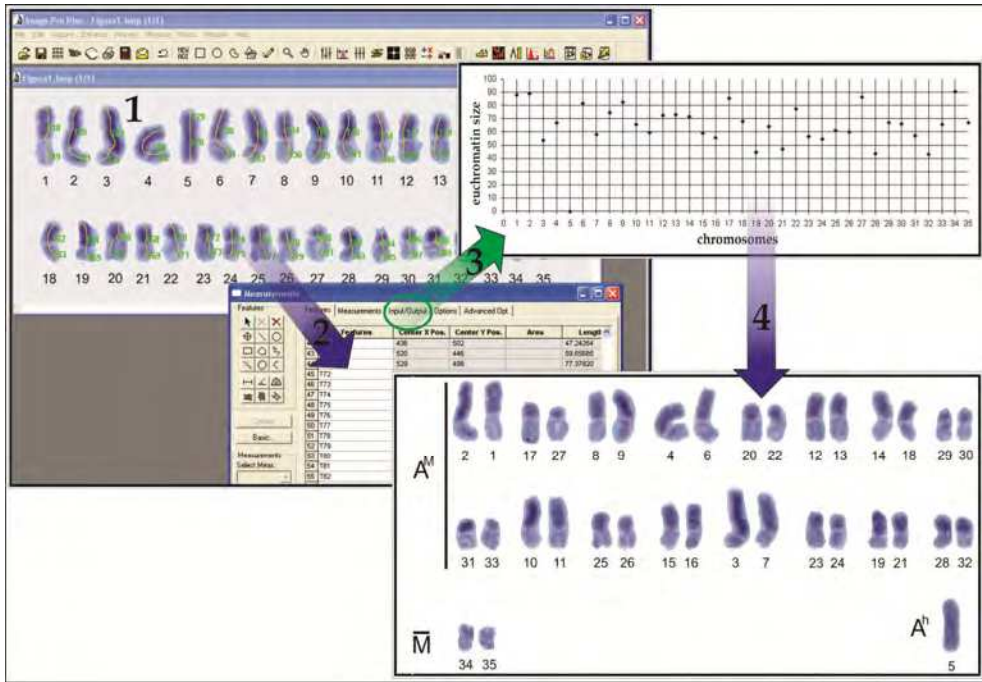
Image-Pro Plus - Figura1.bmp (1/1)

Figura1.bmp (1/1)

1

1 2 3 4 5 6 7 8 9 10 11 12 13

18 19 20 21 22 23 24 25 26 27 28 29 30 31 32 33 34 35

100
90
80
70
60
50
40
30
20
10
0

euchromatin size

0 1 2 3 4 5 6 7 8 9 10 11 12 13 14 15 16 17 18 19 20 21 22 23 24 25 26 27 28 29 30 31 32 33 34 35

chromosomes

3

2

4

Measurements

Features | Measurements | Input/Output | Options | Advanced Opt.

Features | Center X Pos. | Center Y Pos. | Area | Length

436 | 502 | | 47.24264
535 | 446 | | 59.65685
528 | 486 | | 77.37622

45 T72
46 T73
47 T74
48 T75
49 T76
50 T77
51 T78
52 T79
53 T80
54 T81
55 T82

Basic...

Measurements
Select Meas.

$A^M$

2 1 17 27 8 9 4 6 20 22 12 13 14 18 29 30

31 33 10 11 25 26 15 16 3 7 23 24 19 21 28 32

$\overline{M}$

34 35

$A^h$

5